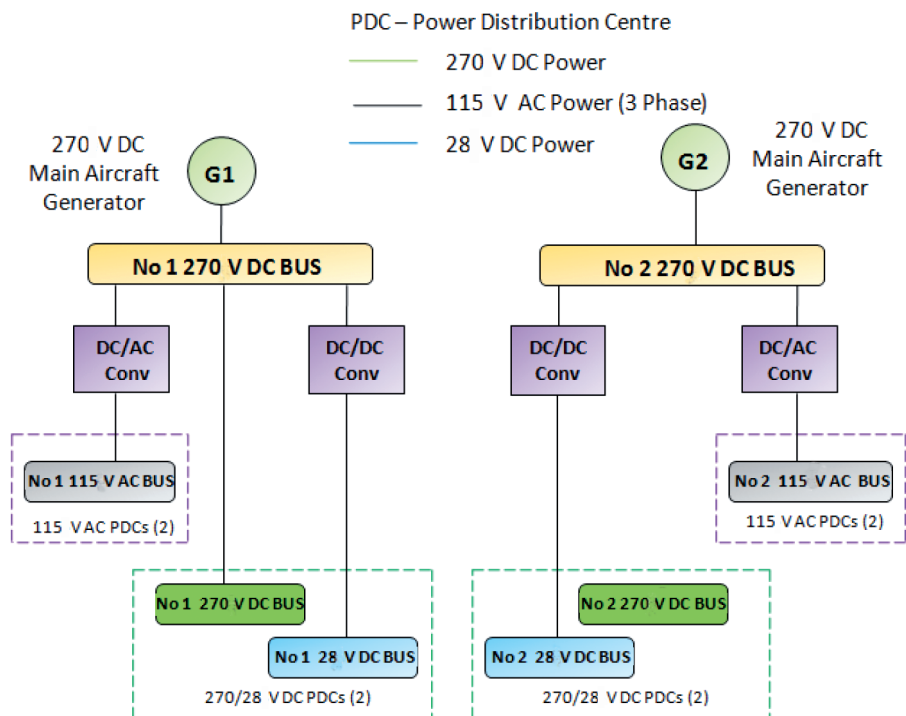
PDC – Power Distribution Centre

270 V DC Power

115 V AC Power (3 Phase)

28 V DC Power

270 V DC Main Aircraft Generator

G1

270 V DC Main Aircraft Generator

G2

No 1 270 V DC BUS

No 2 270 V DC BUS

DC/AC Conv

DC/DC Conv

DC/DC Conv

DC/AC Conv

No 1 115 V AC BUS

115 V AC PDCs (2)

No 2 115 V AC BUS

115 V AC PDCs (2)

No 1 270 V DC BUS

No 1 28 V DC BUS

270/28 V DC PDCs (2)

No 2 270 V DC BUS

No 2 28 V DC BUS

270/28 V DC PDCs (2)